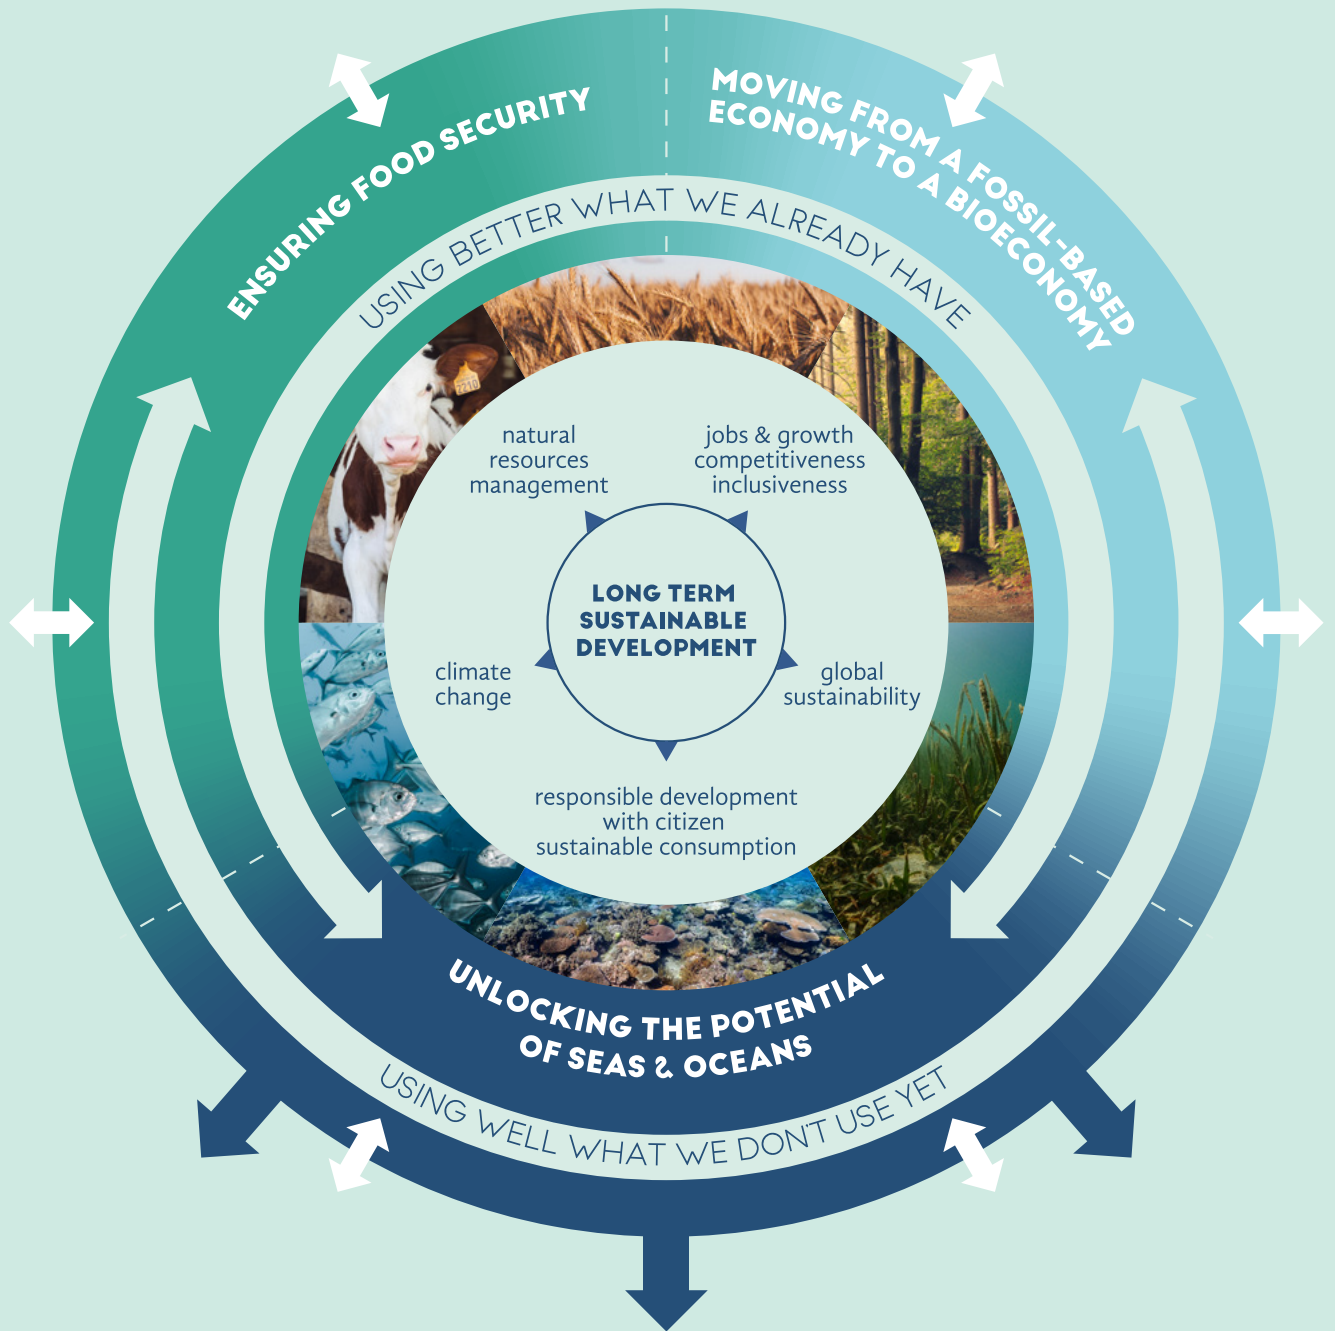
ENSURING FOOD SECURITY

MOVING FROM A FOSSIL-BASED ECONOMY TO A BIOECONOMY

USING BETTER WHAT WE ALREADY HAVE

natural resources management

jobs & growth competitiveness inclusiveness

LONG TERM SUSTAINABLE DEVELOPMENT

climate change

global sustainability

responsible development with citizen sustainable consumption

UNLOCKING THE POTENTIAL OF SEAS & OCEANS

USING WELL WHAT WE DON'T USE YET